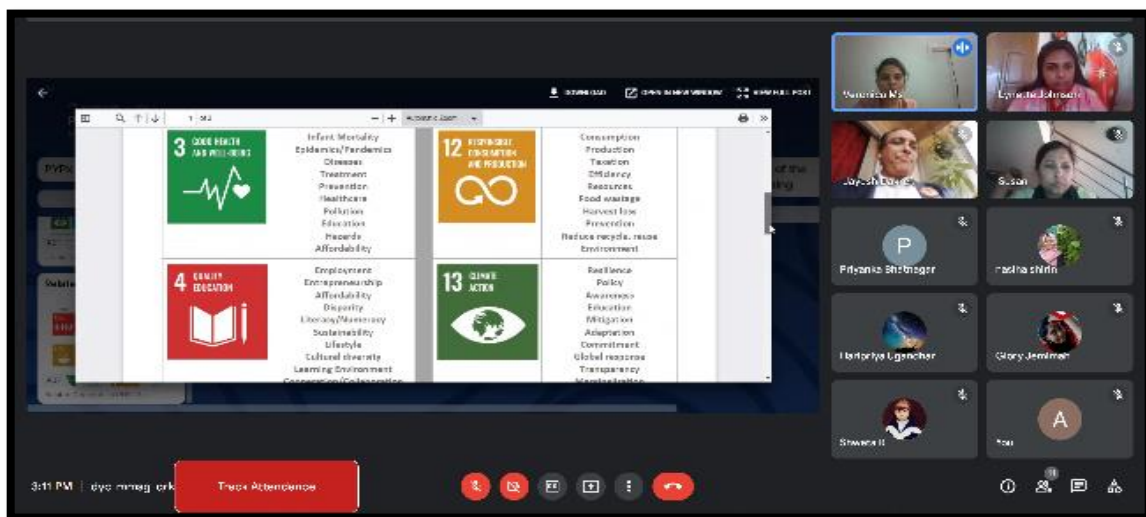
DOWNLOAD OPEN IN NEW WINDOW EXIT FULL SCREEN

1 / 34 — + Automatic Zoom

3 GOOD HEALTH AND WELL-BEING

Infant Mortality
Epidemics/Pandemics
Diseases
Treatment
Prevention
Healthcare
Pollution
Education
Hazards
Affordability

12 RESPONSIBLE CONSUMPTION AND PRODUCTION

Consumption
Production
Taxation
Efficiency
Resources
Food wastage
Harvest loss
Prevention
Reduce recycle, reuse
Environment

4 QUALITY EDUCATION

Employment
Entrepreneurship
Affordability
Disparity
Literacy/Numeracy
Sustainability
Lifestyle
Cultural diversity
Learning Environment
Cooperation/Collaboration

13 CLIMATE ACTION

Resilience
Policy
Awareness
Education
Mitigation
Adaptation
Commitment
Global response
Transparency
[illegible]

PYP

Vasundhara Ms
Lynette Johnson
Jayesh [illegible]
Susan
P
Priyanka Bhatnagar
Hasina shirin
Haripriya Ugandhar
Glory Jemimah
Shweta K
A
You

3:11 PM | dyc-mmeg-qrk
Track Attendance